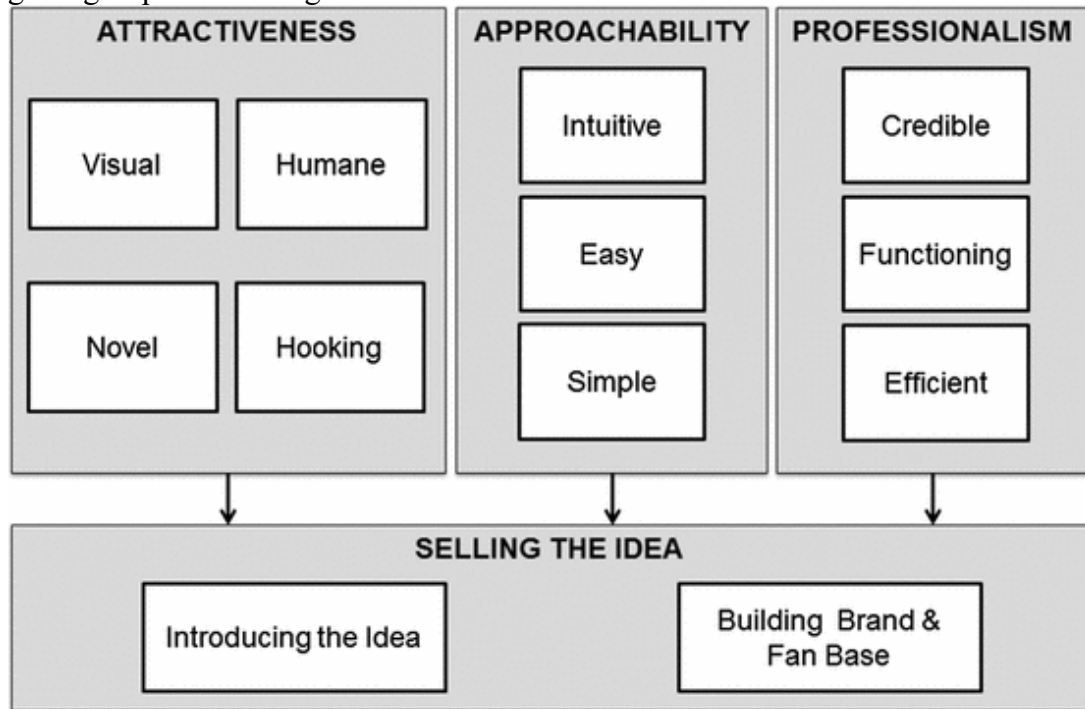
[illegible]

ATTRACTIVENESS

Visual

Humane

Novel

Hooking

APPROACHABILITY

Intuitive

Easy

Simple

PROFESSIONALISM

Credible

Functioning

Efficient

SELLING THE IDEA

Introducing the Idea

Building Brand & Fan Base